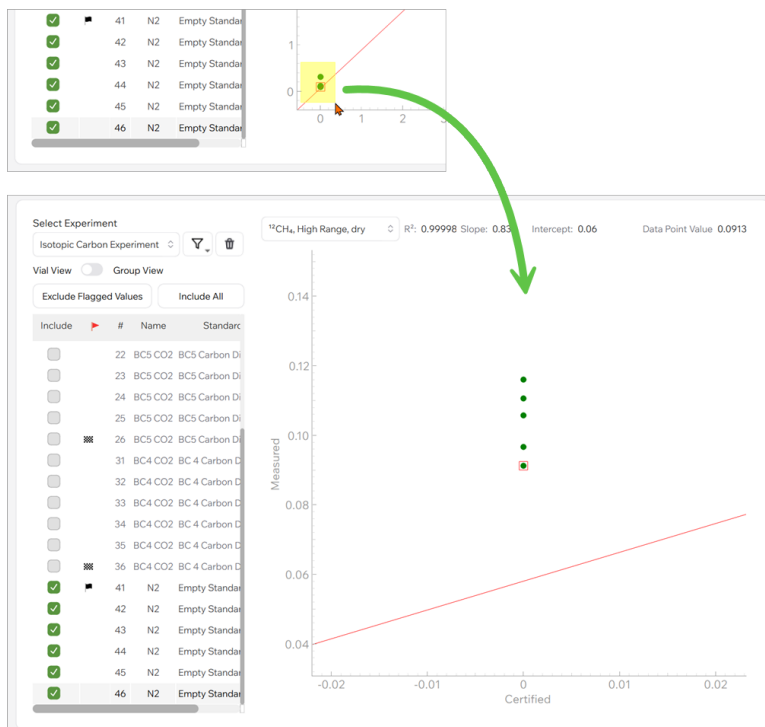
| | | # | Name | |
|---|---|---|---|---|
| ☑ | ⚑ | 41 | N2 | Empty Standar |
| ☑ | | 42 | N2 | Empty Standar |
| ☑ | | 43 | N2 | Empty Standar |
| ☑ | | 44 | N2 | Empty Standar |
| ☑ | | 45 | N2 | Empty Standar |
| ☑ | | 46 | N2 | Empty Standar |

1
0
0
1
2
3

Select Experiment
Isotopic Carbon Experiment
Vial View
Group View
Exclude Flagged Values
Include All

| Include | ⚑ | # | Name | Standard |
|---|---|---|---|---|
| ☐ | | 22 | BC5 CO2 | BC5 Carbon Di |
| ☐ | | 23 | BC5 CO2 | BC5 Carbon Di |
| ☐ | | 24 | BC5 CO2 | BC5 Carbon Di |
| ☐ | | 25 | BC5 CO2 | BC5 Carbon Di |
| ☐ | | 26 | BC5 CO2 | BC5 Carbon Di |
| ☐ | | 31 | BC4 CO2 | BC 4 Carbon D |
| ☐ | | 32 | BC4 CO2 | BC 4 Carbon D |
| ☐ | | 33 | BC4 CO2 | BC 4 Carbon D |
| ☐ | | 34 | BC4 CO2 | BC 4 Carbon D |
| ☐ | | 35 | BC4 CO2 | BC 4 Carbon D |
| ☐ | | 36 | BC4 CO2 | BC 4 Carbon D |
| ☑ | ⚑ | 41 | N2 | Empty Standar |
| ☑ | | 42 | N2 | Empty Standar |
| ☑ | | 43 | N2 | Empty Standar |
| ☑ | | 44 | N2 | Empty Standar |
| ☑ | | 45 | N2 | Empty Standar |
| ☑ | | 46 | N2 | Empty Standar |

$^{12}CH_4$, High Range, dry
$R^2$: 0.99998 Slope: 0.83
Intercept: 0.06
Data Point Value 0.0913

0.14
0.12
0.10
0.08
0.06
0.04
Measured
-0.02
-0.01
0
0.01
0.02
Certified